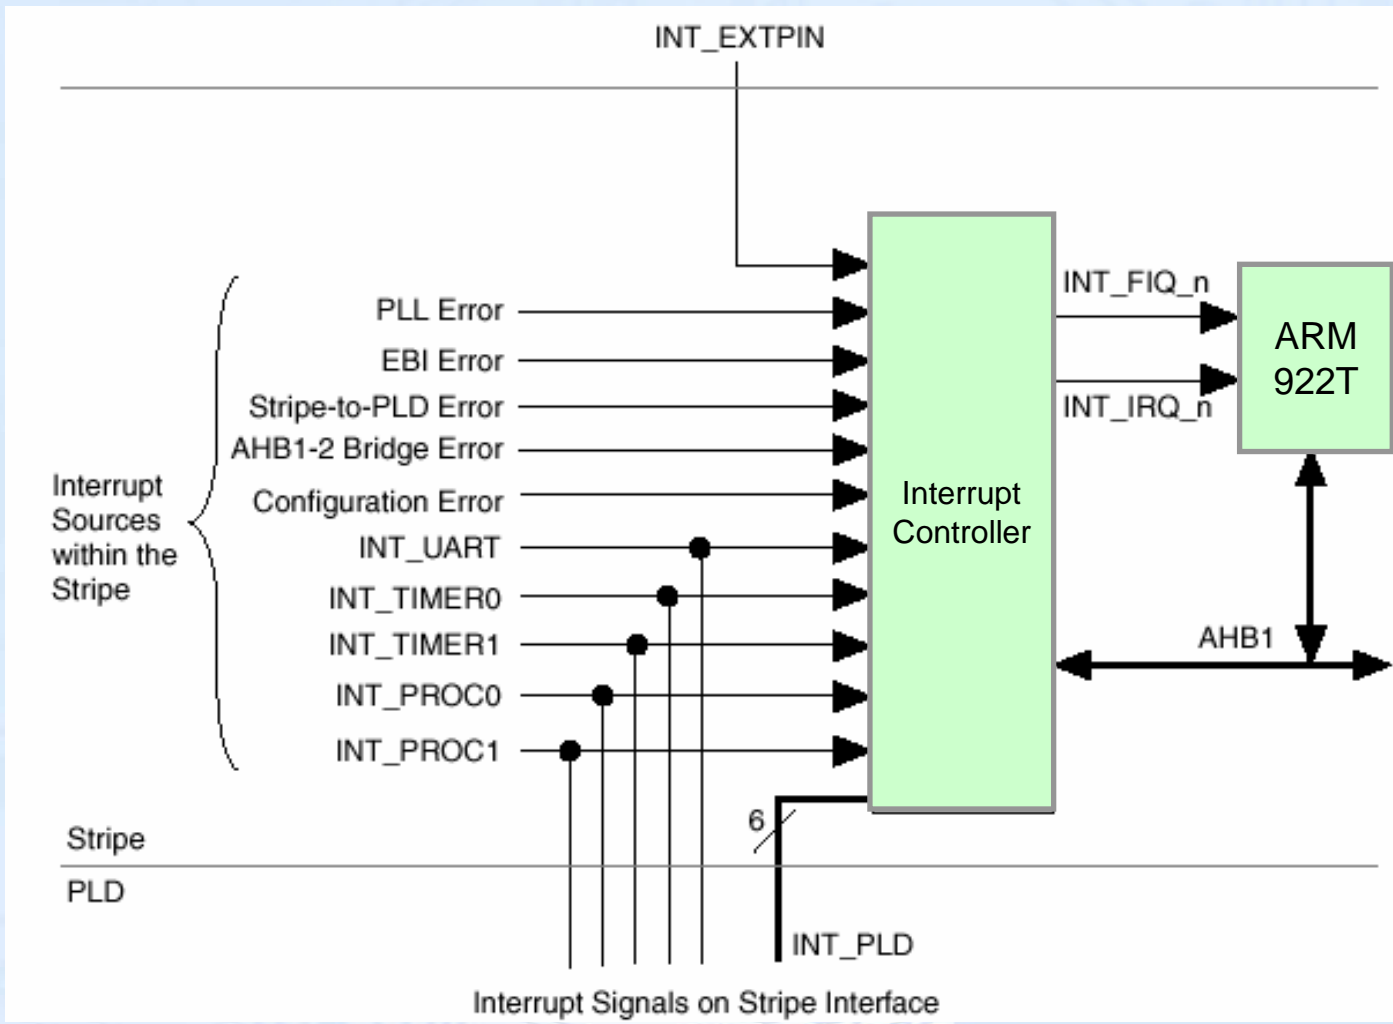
INT_EXTPIN

Interrupt Sources within the Stripe

PLL Error
EBI Error
Stripe-to-PLD Error
AHB1-2 Bridge Error
Configuration Error
INT_UART
INT_TIMER0
INT_TIMER1
INT_PROC0
INT_PROC1

Interrupt Controller

INT_FIQ_n
INT_IRQ_n

ARM 922T

AHB1

6

Stripe
PLD

INT_PLD

Interrupt Signals on Stripe Interface